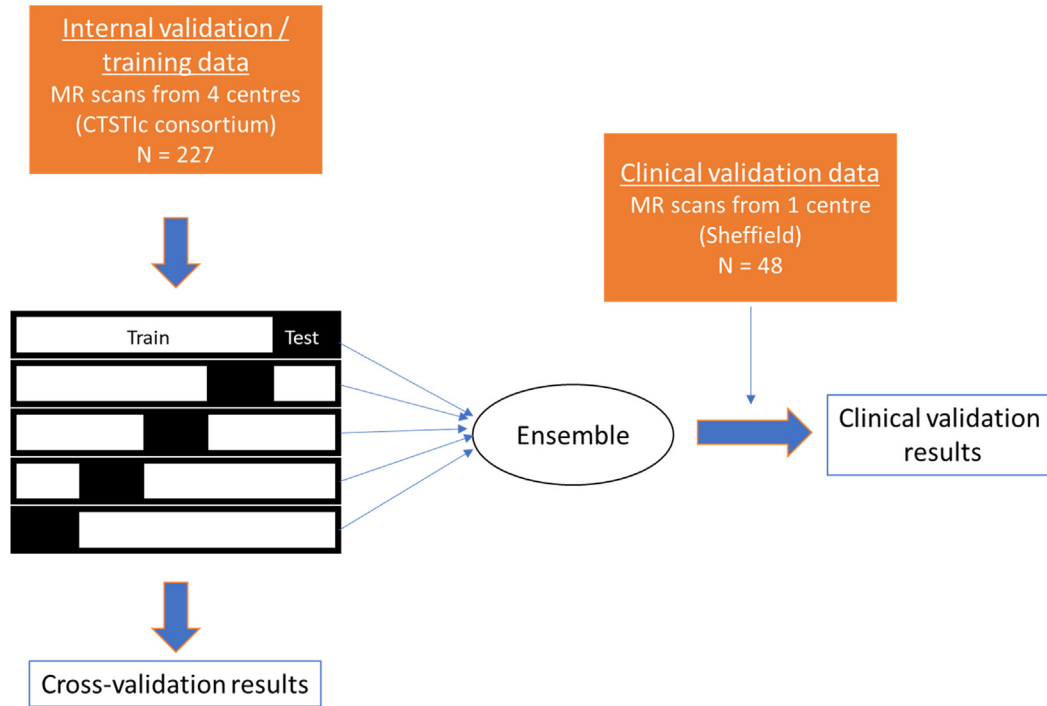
Internal validation / training data
MR scans from 4 centres (CTSTIc consortium)
N = 227

Clinical validation data
MR scans from 1 centre (Sheffield)
N = 48

Train
Test

Ensemble

Clinical validation results

Cross-validation results